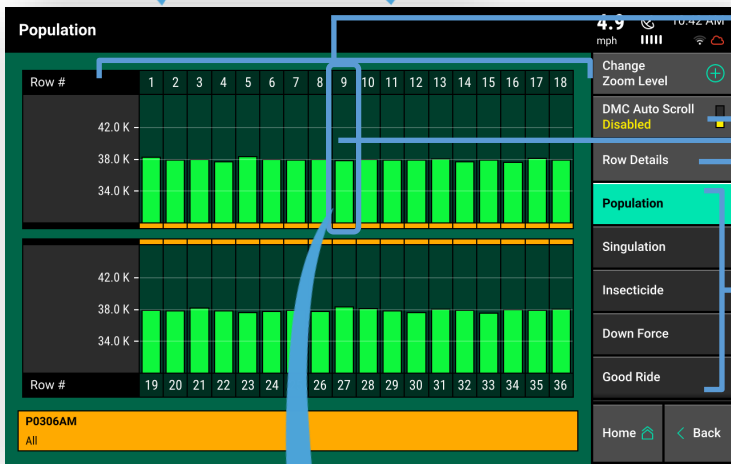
Population

4.9 mph

10:42 AM

Row #

1 2 3 4 5 6 7 8 9 10 11 12 13 14 15 16 17 18

42.0 K

38.0 K

34.0 K

42.0 K

38.0 K

34.0 K

Row #

19 20 21 22 23 24 26 27 28 29 30 31 32 33 34 35 36

P0306AM
All

Change Zoom Level

DMC Auto Scroll
Disabled

Row Details

Population

Singulation

Insecticide

Down Force

Good Ride

Home

Back